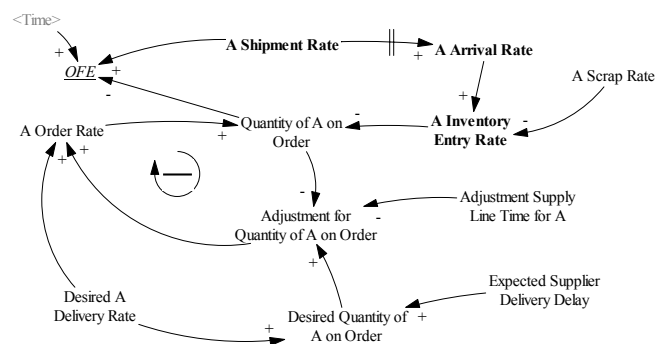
<Time>
+
OFE
+
-
A Shipment Rate
+
A Arrival Rate
+
A Scrap Rate
A Order Rate
+
Quantity of A on Order
-
A Inventory Entry Rate
-
+
+
-
Adjustment for Quantity of A on Order
-
Adjustment Supply Line Time for A
+
Expected Supplier Delivery Delay
Desired A Delivery Rate
+
Desired Quantity of A on Order
+